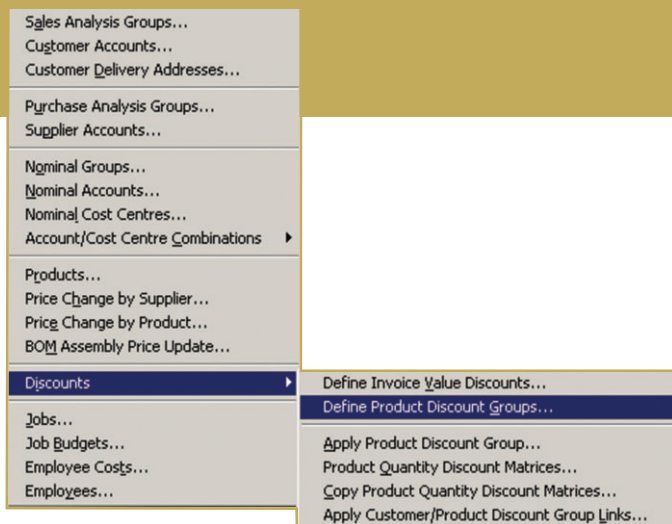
Sales Analysis Groups...
Customer Accounts...
Customer Delivery Addresses...

Purchase Analysis Groups...
Supplier Accounts...

Nominal Groups...
Nominal Accounts...
Nominal Cost Centres...
Account/Cost Centre Combinations

Products...
Price Change by Supplier...
Price Change by Product...
BOM Assembly Price Update...

Discounts

Jobs...
Job Budgets...
Employee Costs...
Employees...

Define Invoice Value Discounts...
Define Product Discount Groups...

Apply Product Discount Group...
Product Quantity Discount Matrices...
Copy Product Quantity Discount Matrices...
Apply Customer/Product Discount Group Links...